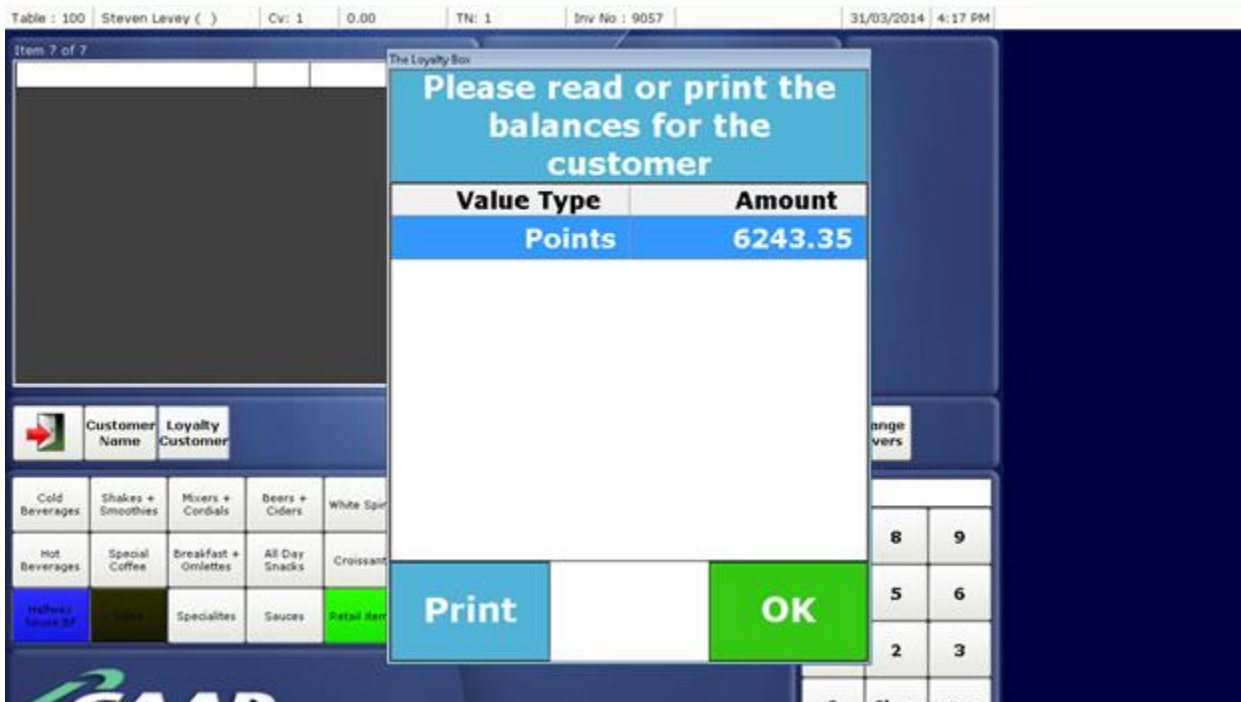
Table : 100 | Steven Levey ( ) | Cv: 1 | 0.00 | TN: 1 | Inv No : 9057 | 31/03/2014 | 4:17 PM

Item 7 of 7

The Loyalty Box

Please read or print the balances for the customer

| Value Type | Amount |
|---|---|
| Points | 6243.35 |

Print

OK

Customer Name

Loyalty Customer

ange vers

Cold Beverages

Shakes + Smoothies

Mixers + Cordials

Beers + Ciders

White Spi

Hot Beverages

Special Coffee

Breakfast + Omlettes

All Day Snacks

Croissant

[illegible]

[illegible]

Specialites

Sauces

Retail iten

8

9

5

6

2

3